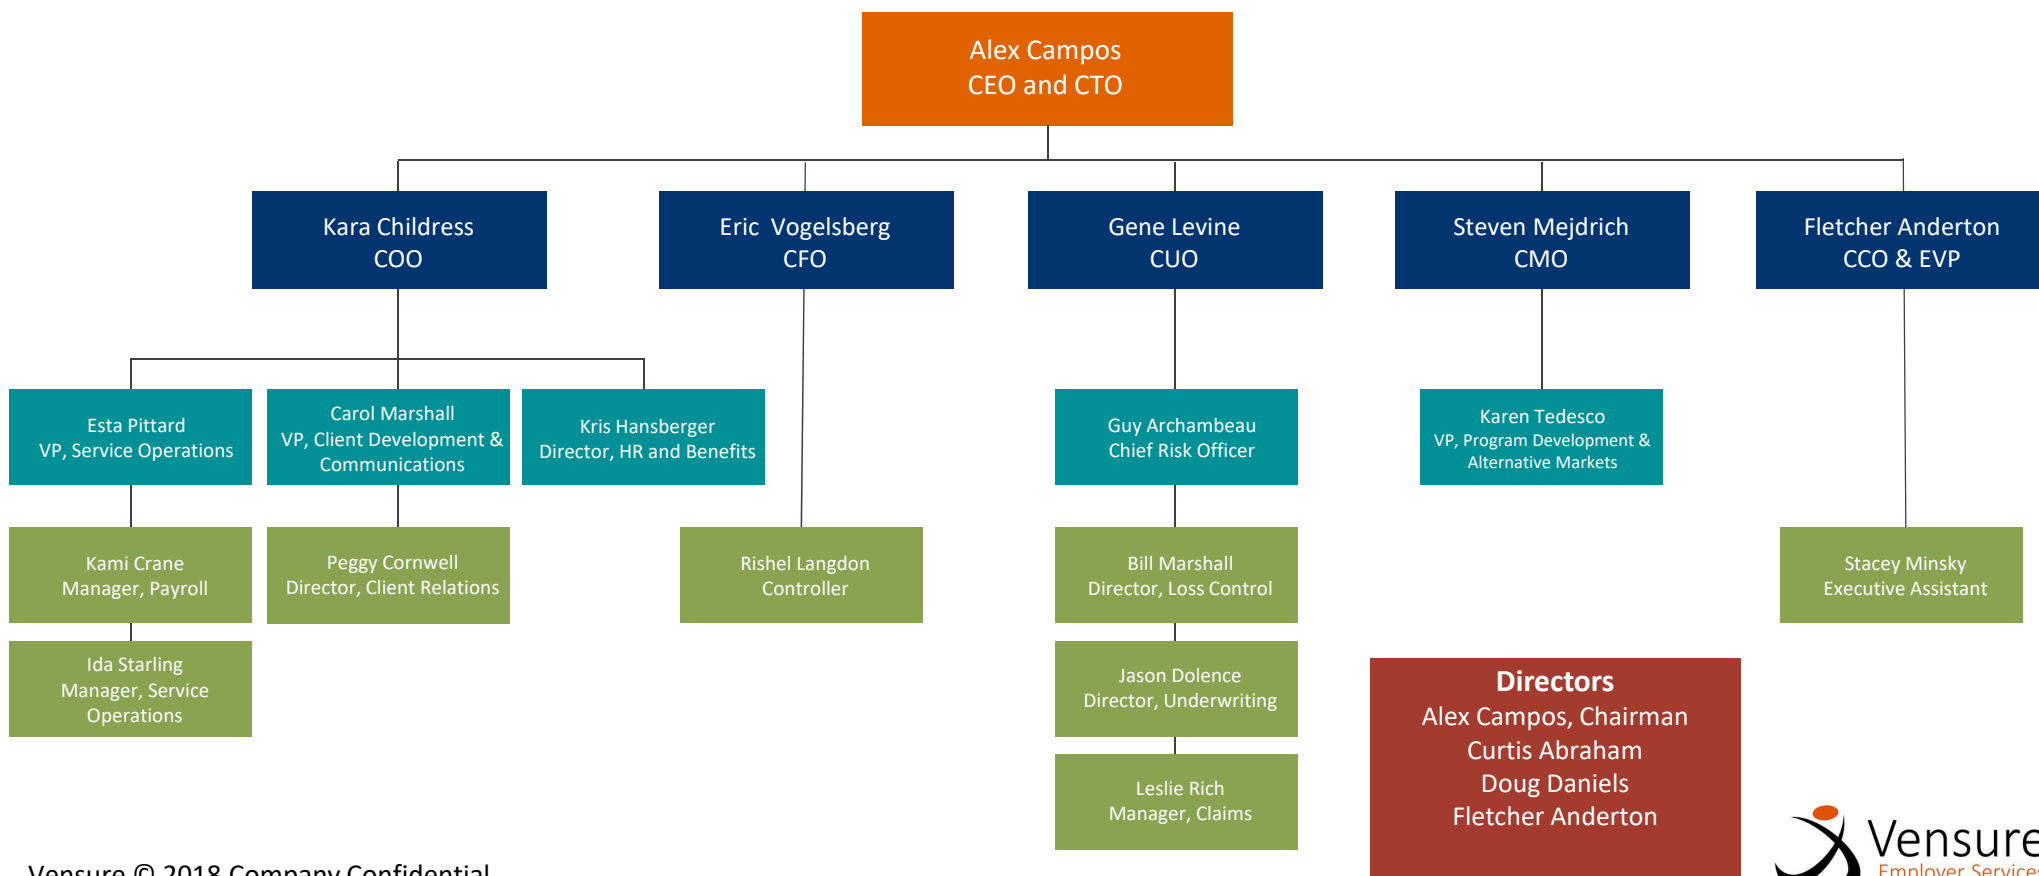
Alex Campos
CEO and CTO

Kara Childress
COO

Eric Vogelsberg
CFO

Gene Levine
CUO

Steven Mejdrich
CMO

Fletcher Anderton
CCO & EVP

Esta Pittard
VP, Service Operations

Carol Marshall
VP, Client Development & Communications

Kris Hansberger
Director, HR and Benefits

Guy Archambeau
Chief Risk Officer

Karen Tedesco
VP, Program Development & Alternative Markets

Kami Crane
Manager, Payroll

Peggy Cornwell
Director, Client Relations

Rishel Langdon
Controller

Bill Marshall
Director, Loss Control

Stacey Minsky
Executive Assistant

Ida Starling
Manager, Service Operations

Jason Dolence
Director, Underwriting

Leslie Rich
Manager, Claims

Directors
Alex Campos, Chairman
Curtis Abraham
Doug Daniels
Fletcher Anderton

Vensure © 2018 Company Confidential

Vensure
Employer Services